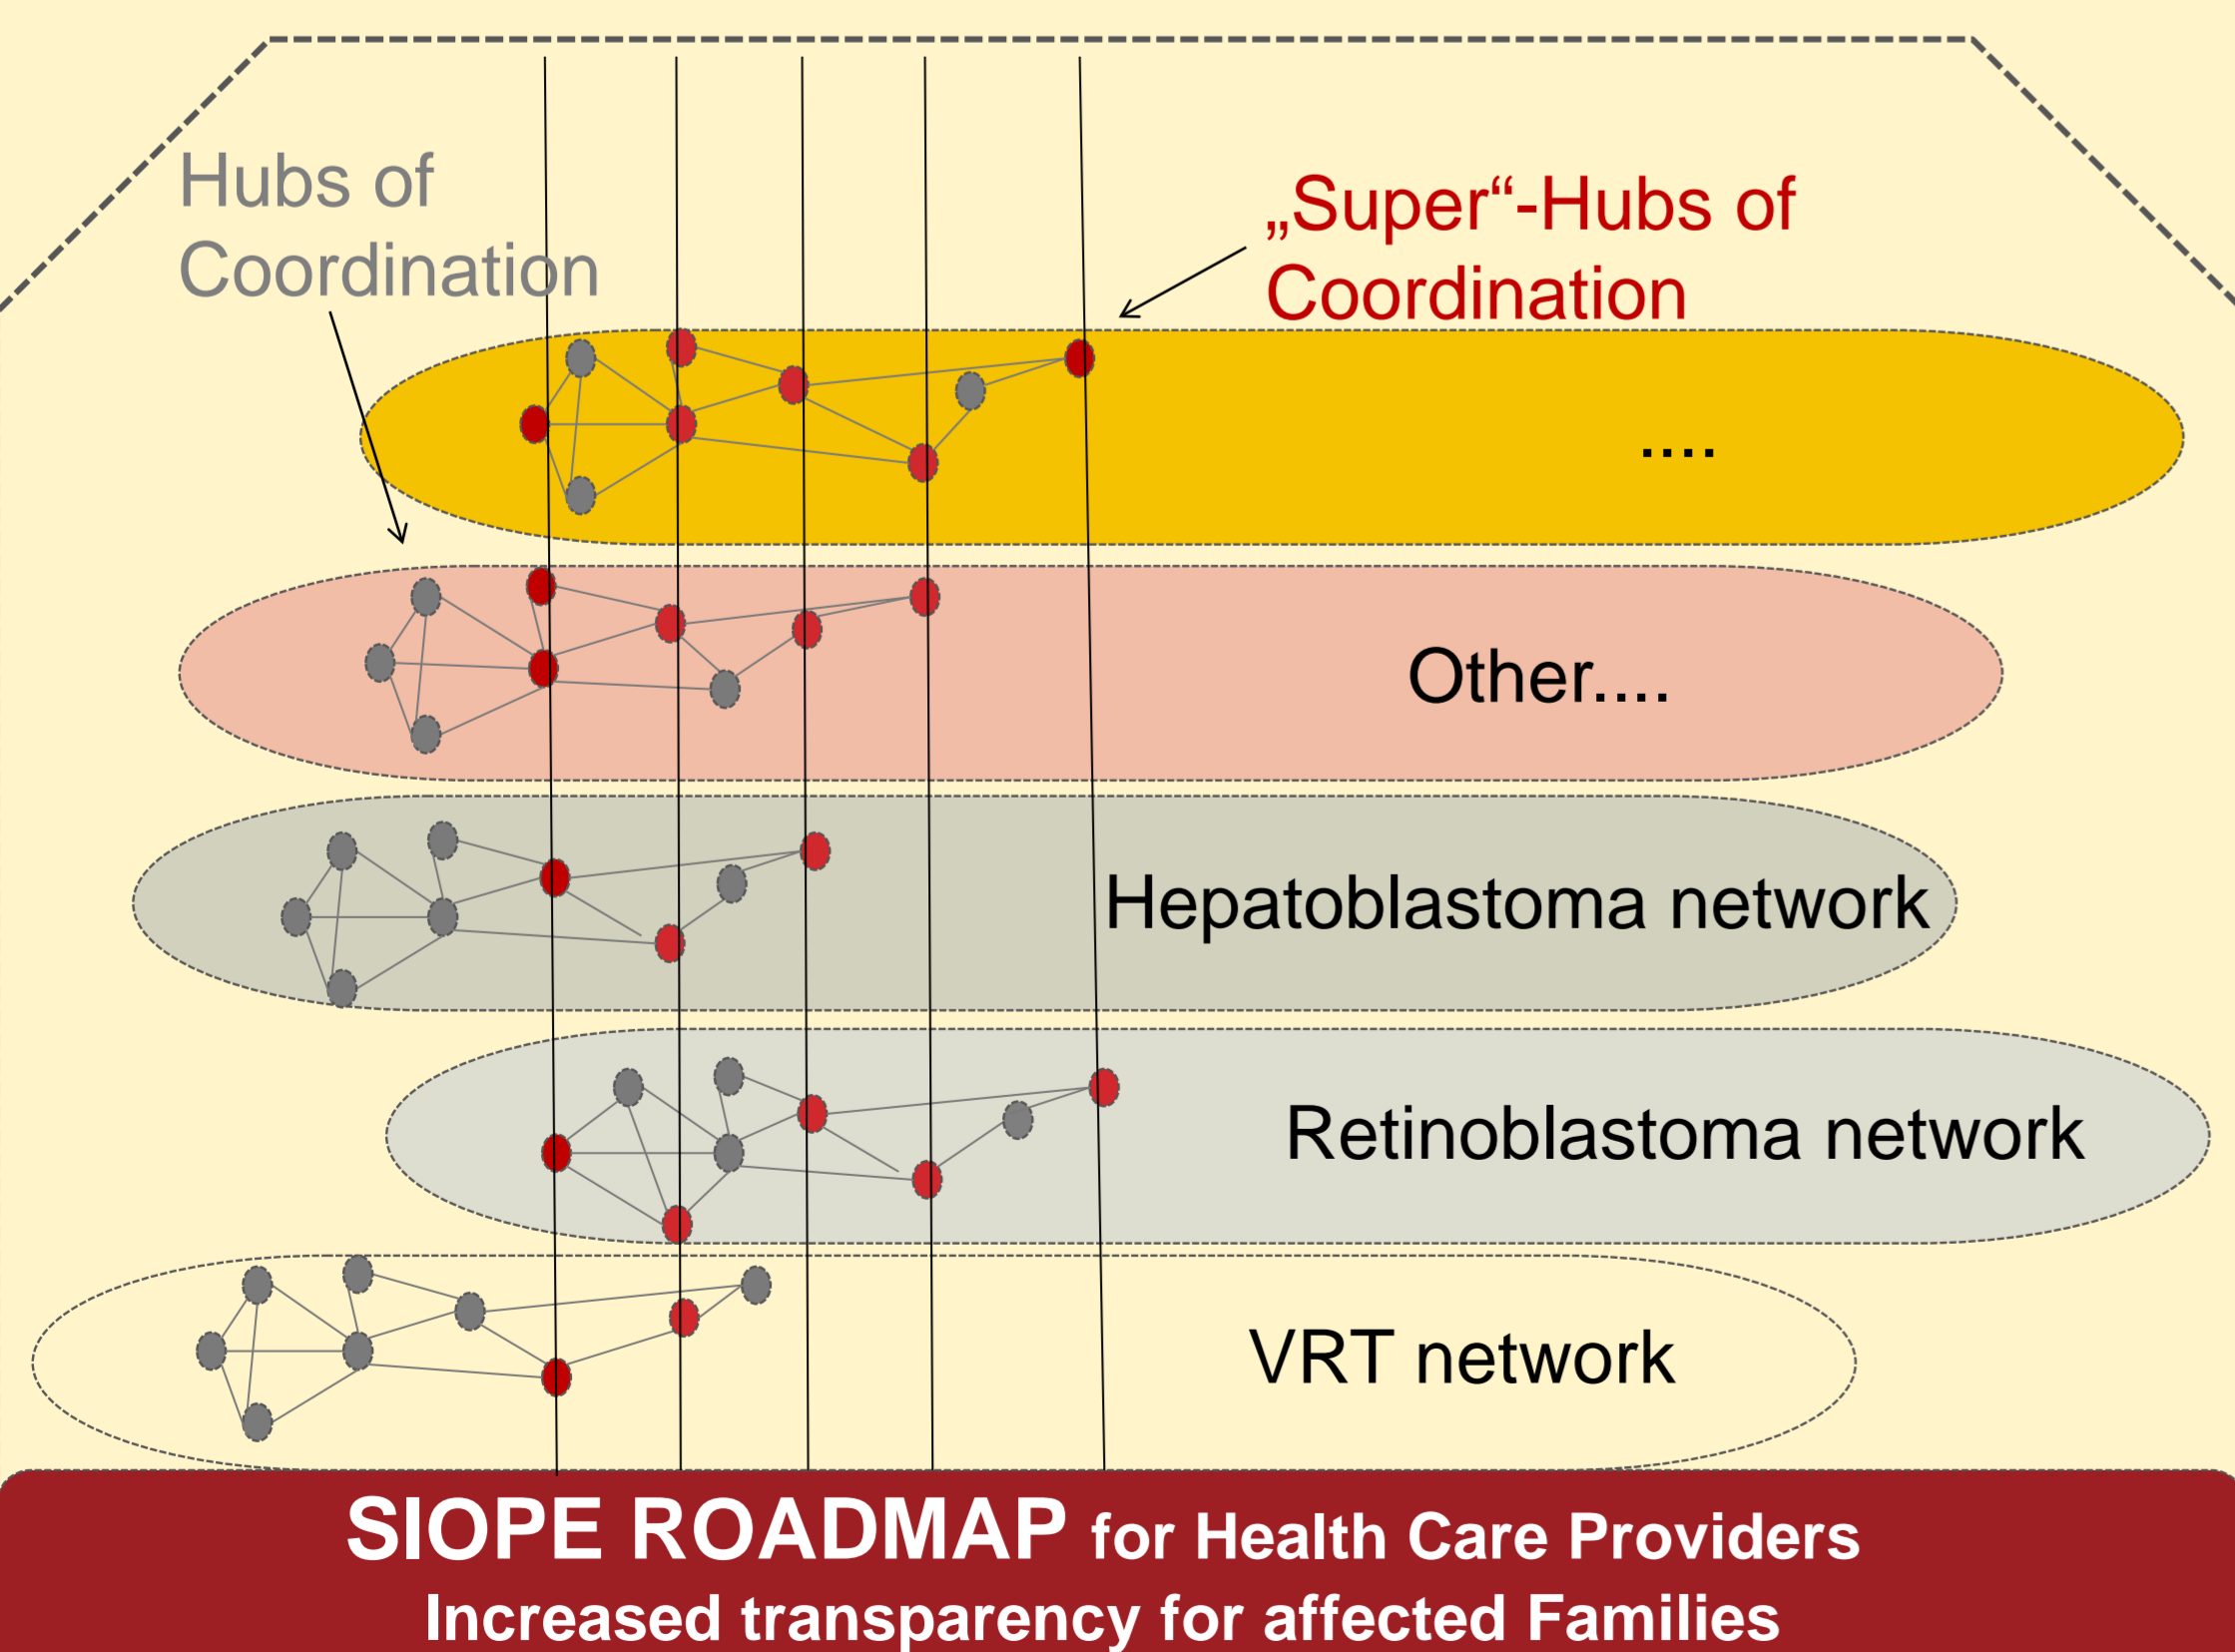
Hubs of Coordination

„Super“-Hubs of Coordination

....

Other....

Hepatoblastoma network

Retinoblastoma network

VRT network

SIOPE ROADMAP for Health Care Providers
Increased transparency for affected Families